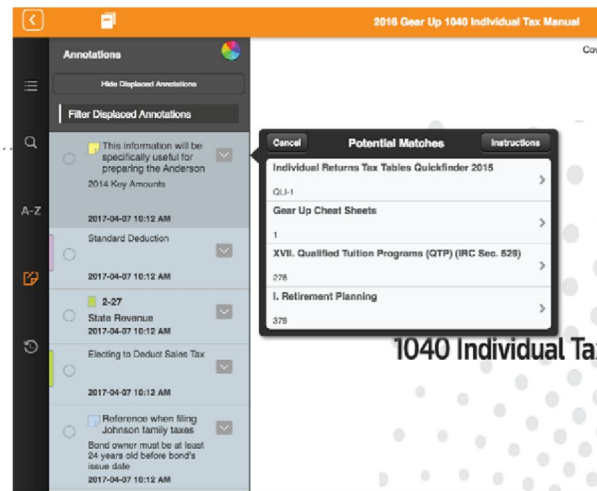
2016 Gear Up 1040 Individual Tax Manual

Cov

A-Z

Annotations

Hide Displaced Annotations

Filter Displaced Annotations

This information will be specifically useful for preparing the Anderson

2014 Key Amounts

2017-04-07 10:12 AM

Standard Deduction

2017-04-07 10:12 AM

2-27

State Revenue

2017-04-07 10:12 AM

Electing to Deduct Sales Tax

2017-04-07 10:12 AM

Reference when filing Johnson family taxes

Bond owner must be at least 24 years old before bond's issue date

2017-04-07 10:12 AM

Cancel

Potential Matches

Instructions

Individual Returns Tax Tables Quickfinder 2015

QU-1

Gear Up Cheat Sheets

1

XVII. Qualified Tuition Programs (QTP) (IRC Sec. 529)

278

I. Retirement Planning

379

1040 Individual Ta